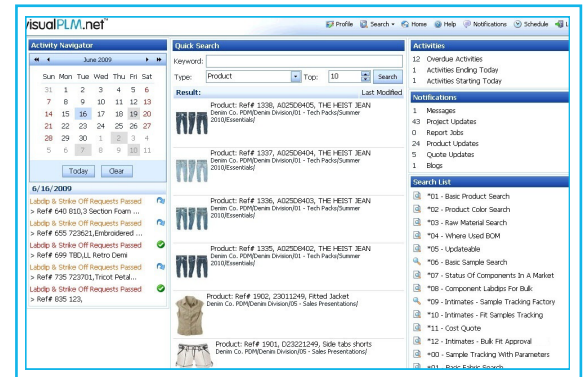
visualPLM.net®

Profile Search Home Help Notifications Schedule L

Activity Navigator

June 2009

| Sun | Mon | Tue | Wed | Thu | Fri | Sat |
|---|---|---|---|---|---|---|
| 31 | 1 | 2 | 3 | 4 | 5 | 6 |
| 7 | 8 | 9 | 10 | 11 | 12 | 13 |
| 14 | 15 | 16 | 17 | 18 | 19 | 20 |
| 21 | 22 | 23 | 24 | 25 | 26 | 27 |
| 28 | 29 | 30 | 1 | 2 | 3 | 4 |
| 5 | 6 | 7 | 8 | 9 | 10 | 11 |

Today Clear

6/16/2009

Labdip & Strike Off Requests Passed
> Ref# 640 810,3 Section Foam ...
Labdip & Strike Off Requests Passed
> Ref# 655 723621,Embroidered ...
Labdip & Strike Off Requests Passed
> Ref# 699 TBD,LL Terry Demi
Labdip & Strike Off Requests Passed
> Ref# 735 723701,Tricot Petal...
Labdip & Strike Off Requests Passed
> Ref# 835 123,

Quick Search

Keyword:

Type: Product Top: 10 Search

Result: Last Modified

Product: Ref# 1338, A025D8405, THE HEIST JEAN
Denim Co. PDM/Denim Division/01 - Tech Packs/Summer 2010/Essentials/

Product: Ref# 1337, A025D8404, THE HEIST JEAN
Denim Co. PDM/Denim Division/01 - Tech Packs/Summer 2010/Essentials/

Product: Ref# 1336, A025D8403, THE HEIST JEAN
Denim Co. PDM/Denim Division/01 - Tech Packs/Summer 2010/Essentials/

Product: Ref# 1335, A025D8402, THE HEIST JEAN
Denim Co. PDM/Denim Division/01 - Tech Packs/Summer 2010/Essentials/

Product: Ref# 1902, 23011249, Fitted Jacket
Denim Co. PDM/Denim Division/05 - Sales Presentations/

Product: Ref# 1901, D23221249, Side tabs shorts
Denim Co. PDM/Denim Division/05 - Sales Presentations/

Activities

12 Overdue Activities
1 Activities Ending Today
1 Activities Starting Today

Notifications

1 Messages
43 Project Updates
0 Report Jobs
24 Product Updates
5 Quote Updates
1 Blogs

Search List

*01 - Basic Product Search
*02 - Product Color Search
*03 - Raw Material Search
*04 - Where Used BOM
*05 - Updateable
*06 - Basic Sample Search
*07 - Status Of Components In A Market
*08 - Component Labdips For Bulk
*09 - Intimates - Sample Tracking Factory
*10 - Intimates - Fit Samples Tracking
*11 - Cost Quote
*12 - Intimates - Bulk Fit Approval
*00 - Sample Tracking With Parameters
*01 - Basic Fabric Search